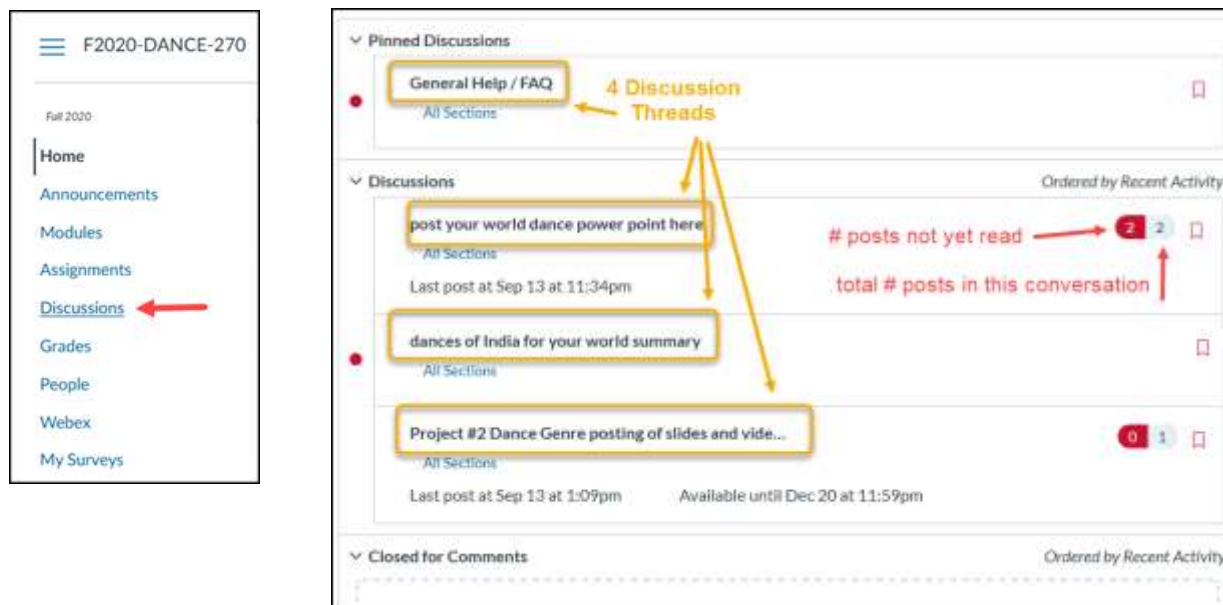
F2020-DANCE-270

Fall 2020

Home
Announcements
Modules
Assignments
Discussions
Grades
People
Webex
My Surveys

Pinned Discussions

General Help / FAQ
All Sections

4 Discussion Threads

Discussions
Ordered by Recent Activity

post your world dance power point here
All Sections
Last post at Sep 13 at 11:34pm

# posts not yet read
2 2
total # posts in this conversation

dances of India for your world summary
All Sections

Project #2 Dance Genre posting of slides and vide...
All Sections
Last post at Sep 13 at 1:09pm
Available until Dec 20 at 11:59pm
0 1

Closed for Comments
Ordered by Recent Activity